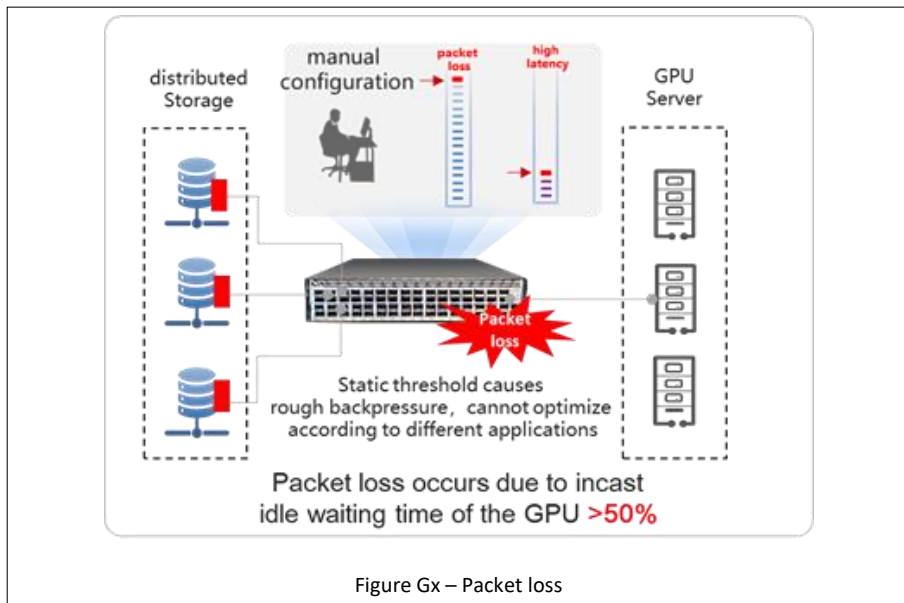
distributed Storage

manual configuration

packet loss

high latency

GPU Server

Packet loss

Static threshold causes rough backpressure，cannot optimize according to different applications

Packet loss occurs due to incast idle waiting time of the GPU >50%

Figure Gx – Packet loss